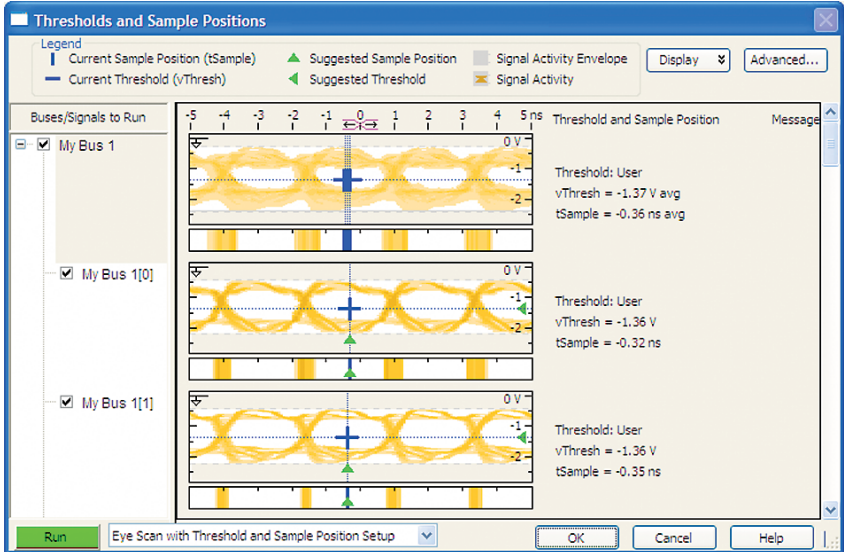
Thresholds and Sample Positions

Legend
Current Sample Position (tSample)
Current Threshold (vThresh)
Suggested Sample Position
Suggested Threshold
Signal Activity Envelope
Signal Activity

Display
Advanced...

Buses/Signals to Run

-5 -4 -3 -2 -1 0 1 2 3 4 5 ns

Threshold and Sample Position

Message

My Bus 1
0 V
-1
-2
Threshold: User
vThresh = -1.37 V avg
tSample = -0.36 ns avg

My Bus 1[0]
0 V
-1
-2
Threshold: User
vThresh = -1.36 V
tSample = -0.32 ns

My Bus 1[1]
0 V
-1
-2
Threshold: User
vThresh = -1.36 V
tSample = -0.35 ns

Run
Eye Scan with Threshold and Sample Position Setup
OK
Cancel
Help